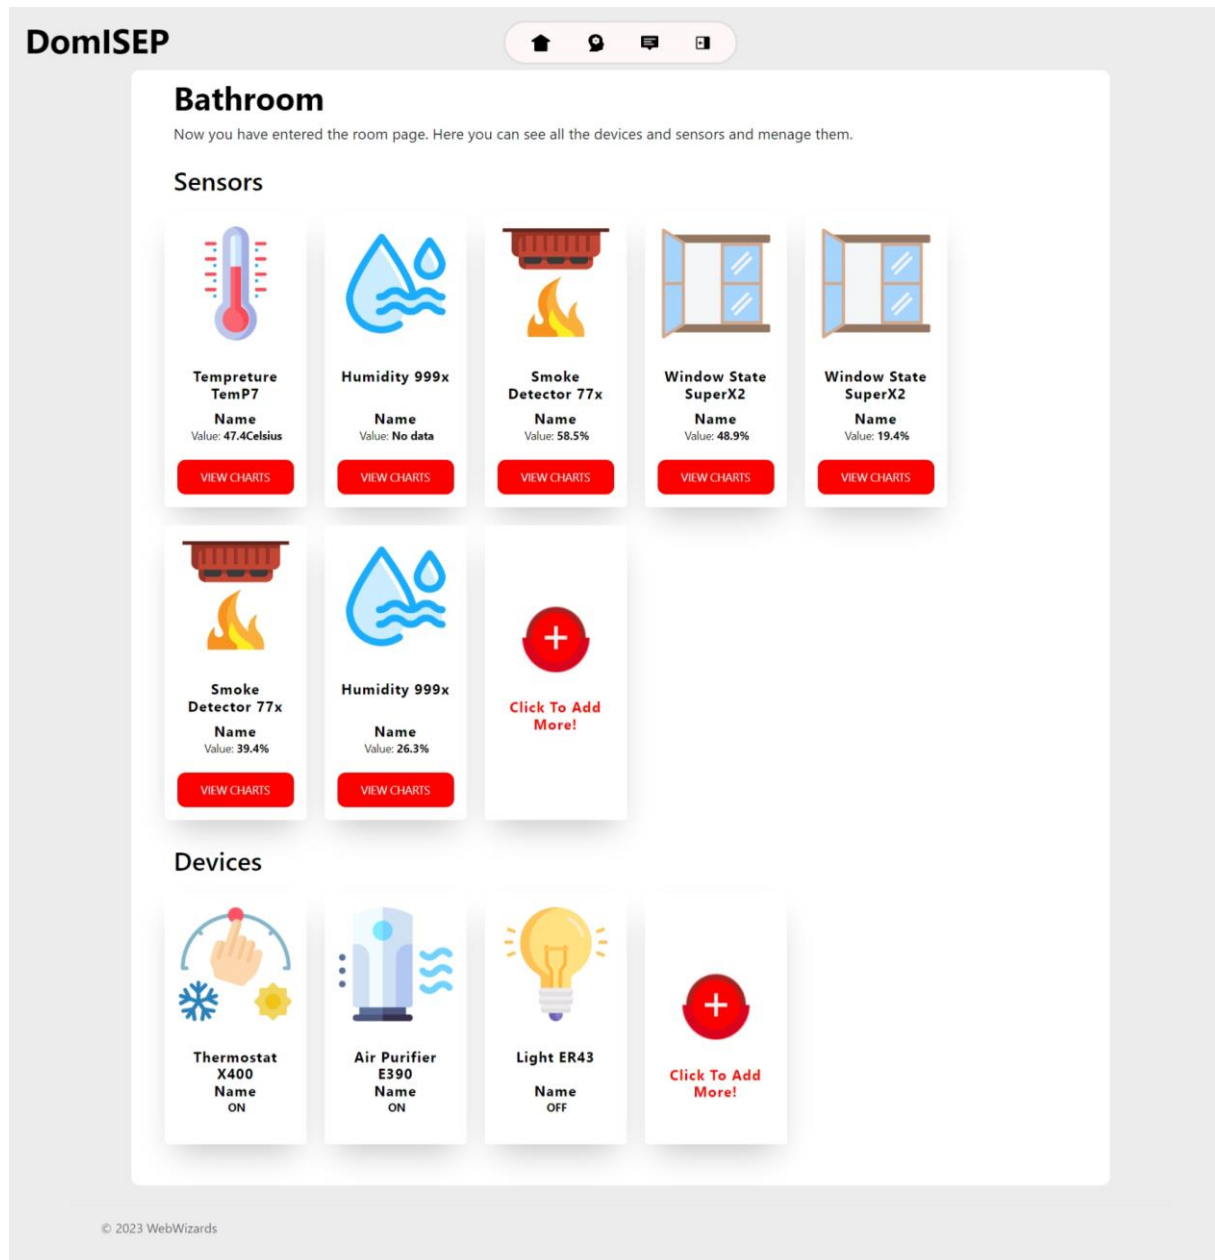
DomISEP

Bathroom

Now you have entered the room page. Here you can see all the devices and sensors and menage them.

Sensors

Tempreture TemP7
Name
Value: 47.4Celsius
VIEW CHARTS

Humidity 999x
Name
Value: No data
VIEW CHARTS

Smoke Detector 77x
Name
Value: 58.5%
VIEW CHARTS

Window State SuperX2
Name
Value: 48.9%
VIEW CHARTS

Window State SuperX2
Name
Value: 19.4%
VIEW CHARTS

Smoke Detector 77x
Name
Value: 39.4%
VIEW CHARTS

Humidity 999x
Name
Value: 26.3%
VIEW CHARTS

Click To Add More!

Devices

Thermostat X400
Name
ON

Air Purifier E390
Name
ON

Light ER43
Name
OFF

Click To Add More!

© 2023 WebWizards